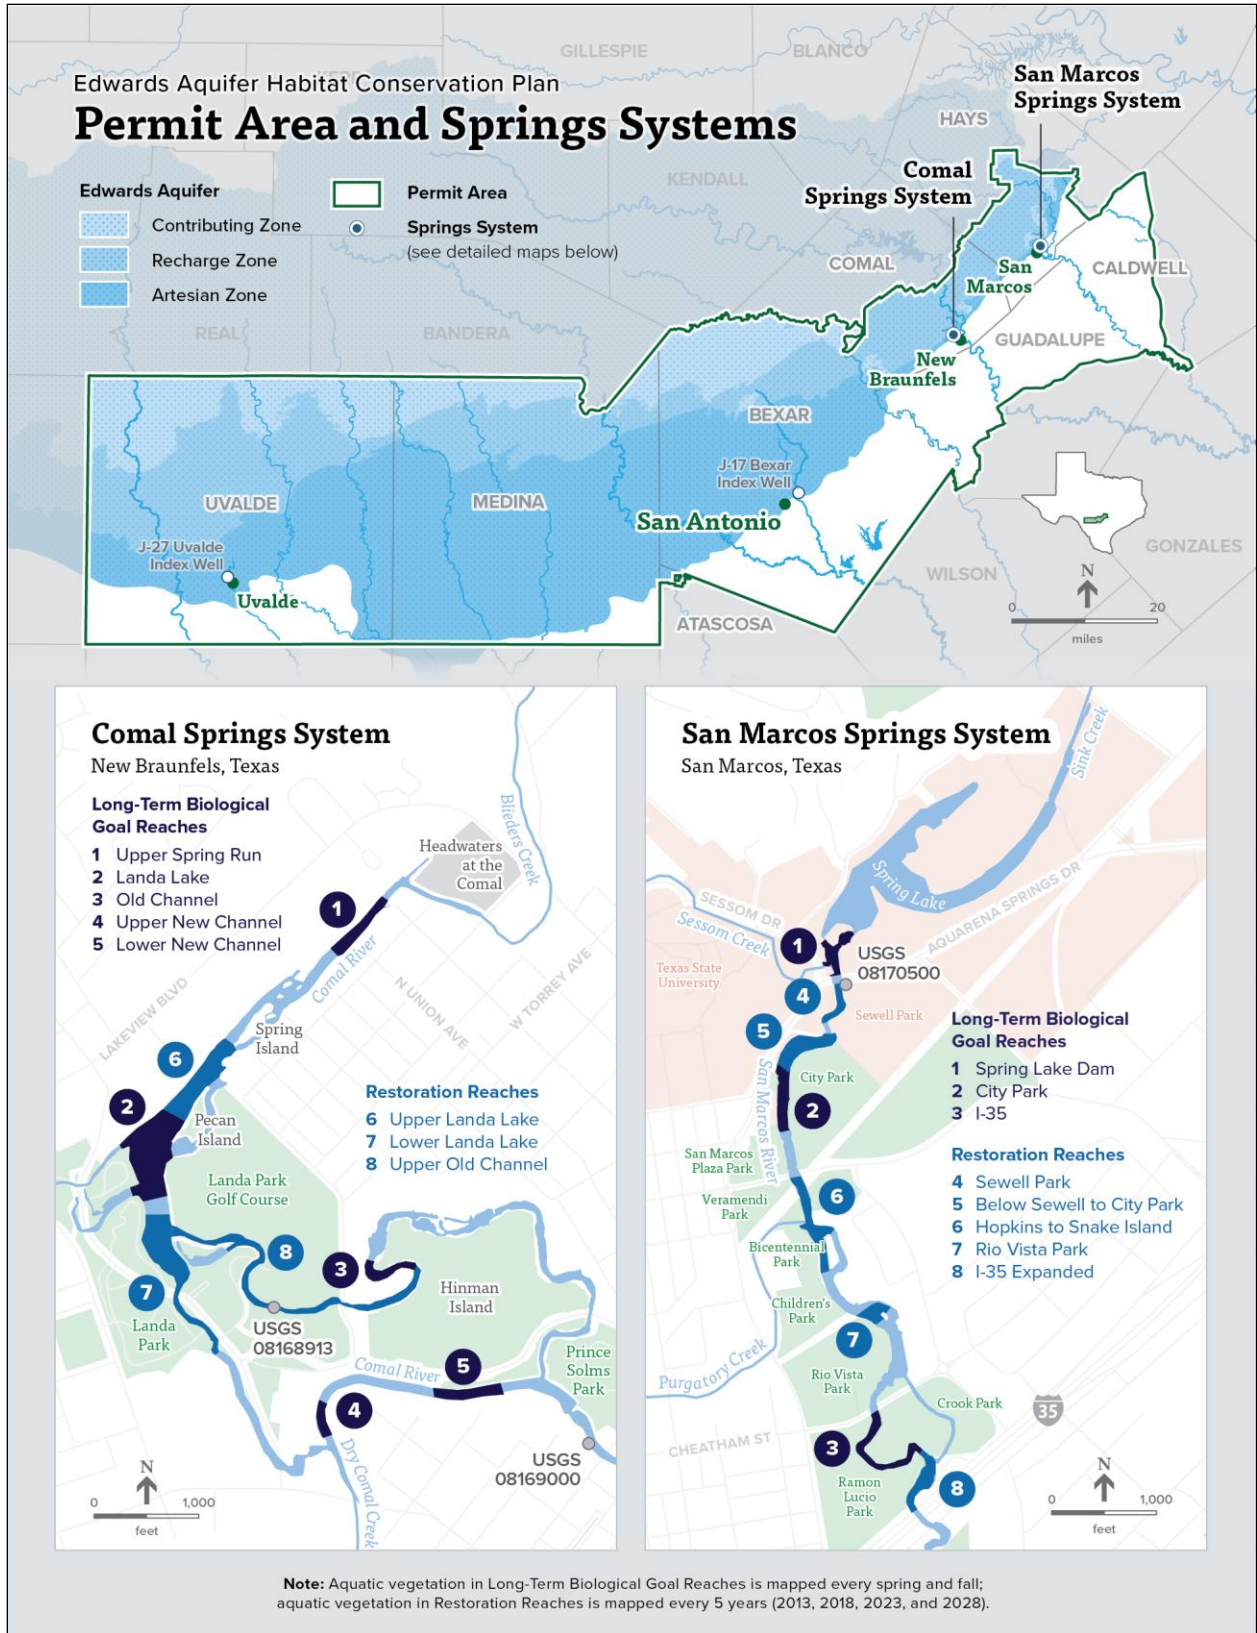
Edwards Aquifer Habitat Conservation Plan
Permit Area and Springs Systems

Edwards Aquifer
Contributing Zone
Recharge Zone
Artesian Zone

Permit Area
Springs System (see detailed maps below)

GILLESPIE
BLANCO
HAYS
KENDALL
COMAL
CALDWELL
REAL
BANDERA
GUADALUPE
BEXAR
UVALDE
MEDINA
WILSON
GONZALES
ATASCOSA

San Marcos Springs System
Comal Springs System
San Marcos
New Braunfels
J-17 Bexar Index Well
San Antonio
J-27 Uvalde Index Well
Uvalde

N
0 20
miles

Comal Springs System
New Braunfels, Texas

Long-Term Biological Goal Reaches
1 Upper Spring Run
2 Landa Lake
3 Old Channel
4 Upper New Channel
5 Lower New Channel

Restoration Reaches
6 Upper Landa Lake
7 Lower Landa Lake
8 Upper Old Channel

Headwaters at the Comal
Blieders Creek
Comal River
N UNION AVE
W TORREY AVE
LAKEVIEW BLVD
Spring Island
Pecan Island
Landa Park Golf Course
Hinman Island
Landa Park
USGS 08168913
Comal River
Prince Solms Park
Dry Comal Creek
USGS 08169000
N
0 1,000
feet

San Marcos Springs System
San Marcos, Texas

Sink Creek
Spring Lake
SESSOM DR
Sessom Creek
AQUARENA SPRINGS DR
Texas State University
USGS 08170500
Sewell Park
City Park
San Marcos River
San Marcos Plaza Park
Veramendi Park
Bicentennial Park
Children's Park
Purgatory Creek
Rio Vista Park
Crook Park
35
CHEATHAM ST
Ramon Lucio Park

Long-Term Biological Goal Reaches
1 Spring Lake Dam
2 City Park
3 I-35

Restoration Reaches
4 Sewell Park
5 Below Sewell to City Park
6 Hopkins to Snake Island
7 Rio Vista Park
8 I-35 Expanded

N
0 1,000
feet

Note: Aquatic vegetation in Long-Term Biological Goal Reaches is mapped every spring and fall; aquatic vegetation in Restoration Reaches is mapped every 5 years (2013, 2018, 2023, and 2028).